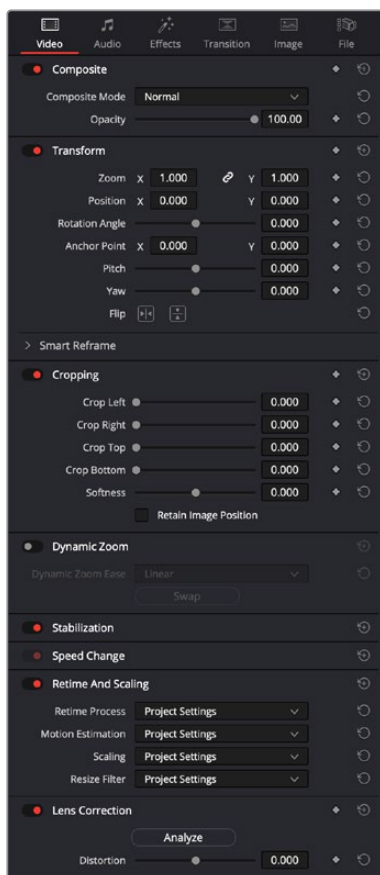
Video Audio Effects Transition Image File

Composite

Composite Mode Normal

Opacity 100.00

Transform

Zoom X 1.000 Y 1.000

Position X 0.000 Y 0.000

Rotation Angle 0.000

Anchor Point X 0.000 Y 0.000

Pitch 0.000

Yaw 0.000

Flip

> Smart Reframe

Cropping

Crop Left 0.000

Crop Right 0.000

Crop Top 0.000

Crop Bottom 0.000

Softness 0.000

Retain Image Position

Dynamic Zoom

Dynamic Zoom Ease Linear

Swap

Stabilization

Speed Change

Retime And Scaling

Retime Process Project Settings

Motion Estimation Project Settings

Scaling Project Settings

Resize Filter Project Settings

Lens Correction

Analyze

Distortion 0.000